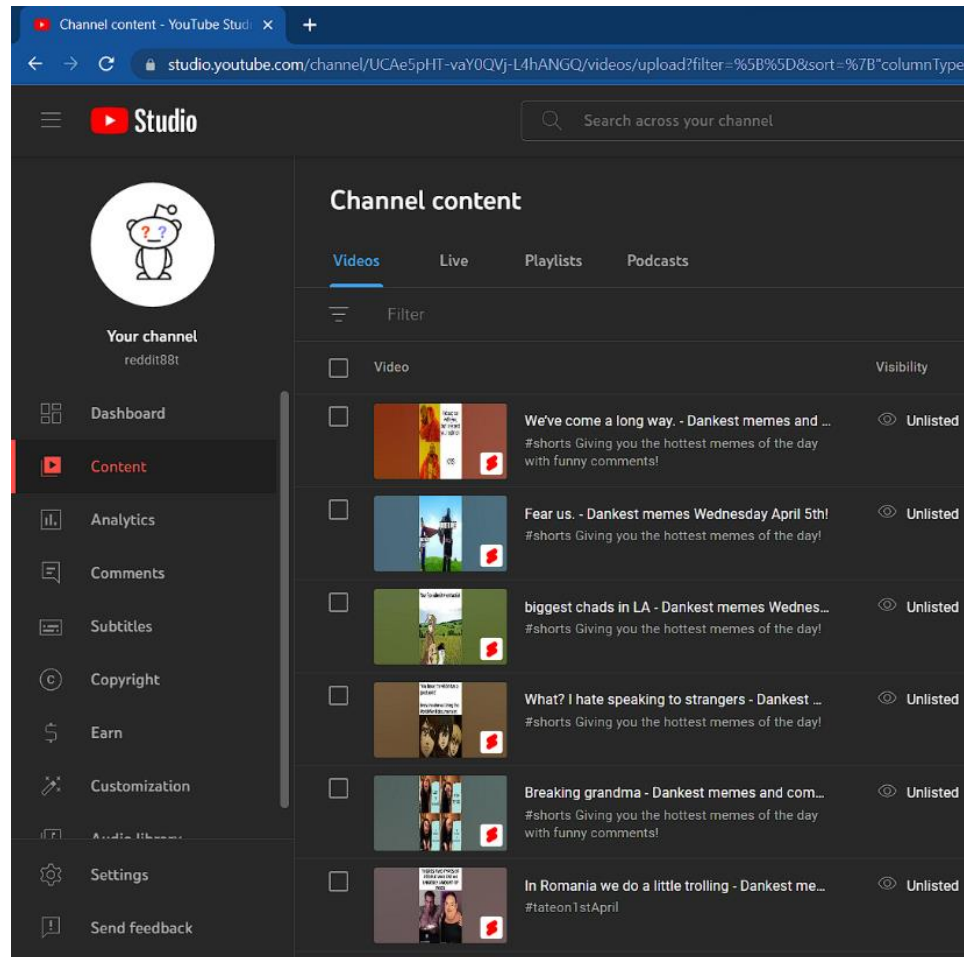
Channel content - YouTube Studi ×
+
studio.youtube.com/channel/UCAe5pHT-vaY0QVj-L4hANGQ/videos/upload?filter=%5B%5D&sort=%7B"columnType

Studio
Search across your channel

Your channel
reddit88t

Dashboard
Content
Analytics
Comments
Subtitles
Copyright
Earn
Customization
Audio library
Settings
Send feedback

Channel content
Videos
Live
Playlists
Podcasts
Filter

| Video | Visibility |
|---|---|
| We've come a long way. - Dankest memes and ... #shorts Giving you the hottest memes of the day with funny comments! | Unlisted |
| Fear us. - Dankest memes Wednesday April 5th! #shorts Giving you the hottest memes of the day! | Unlisted |
| biggest chads in LA - Dankest memes Wednes... #shorts Giving you the hottest memes of the day! | Unlisted |
| What? I hate speaking to strangers - Dankest ... #shorts Giving you the hottest memes of the day! | Unlisted |
| Breaking grandma - Dankest memes and com... #shorts Giving you the hottest memes of the day with funny comments! | Unlisted |
| In Romania we do a little trolling - Dankest me... #tateon1stApril | Unlisted |